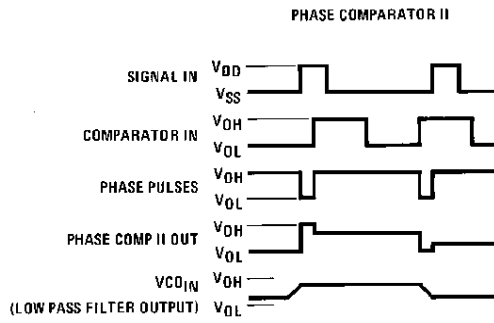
PHASE COMPARATOR II

SIGNAL IN $V_{DD}$ $V_{SS}$

COMPARATOR IN $V_{OH}$ $V_{OL}$

PHASE PULSES $V_{OH}$ $V_{OL}$

PHASE COMP II OUT $V_{OH}$ $V_{OL}$

$VCO_{IN}$ $V_{OH}$
(LOW PASS FILTER OUTPUT) $V_{OL}$